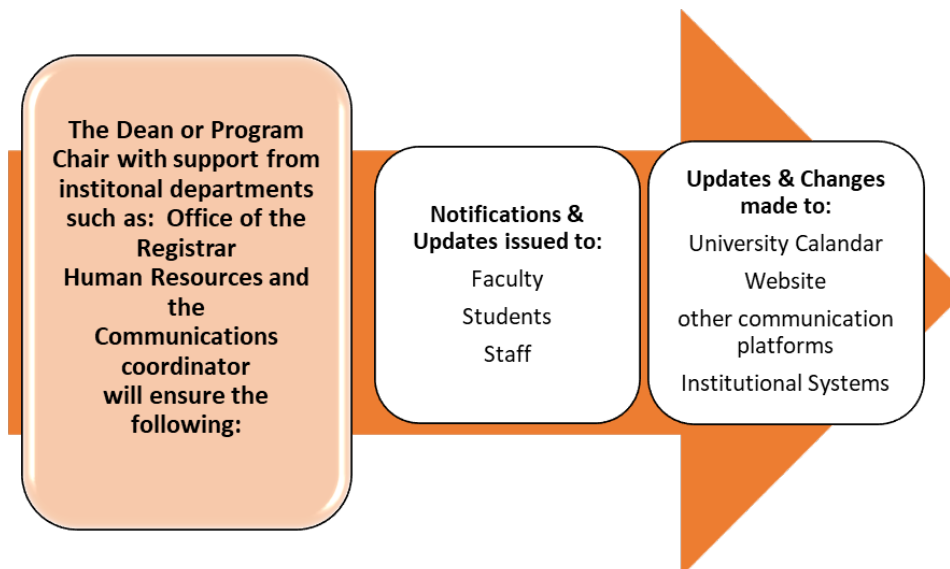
The Dean or Program Chair with support from institonal departments such as: Office of the Registrar
Human Resources and the
Communications coordinator
will ensure the following:

Notifications & Updates issued to:
Faculty
Students
Staff

Updates & Changes made to:
University Calandar
Website
other communication platforms
Institutional Systems